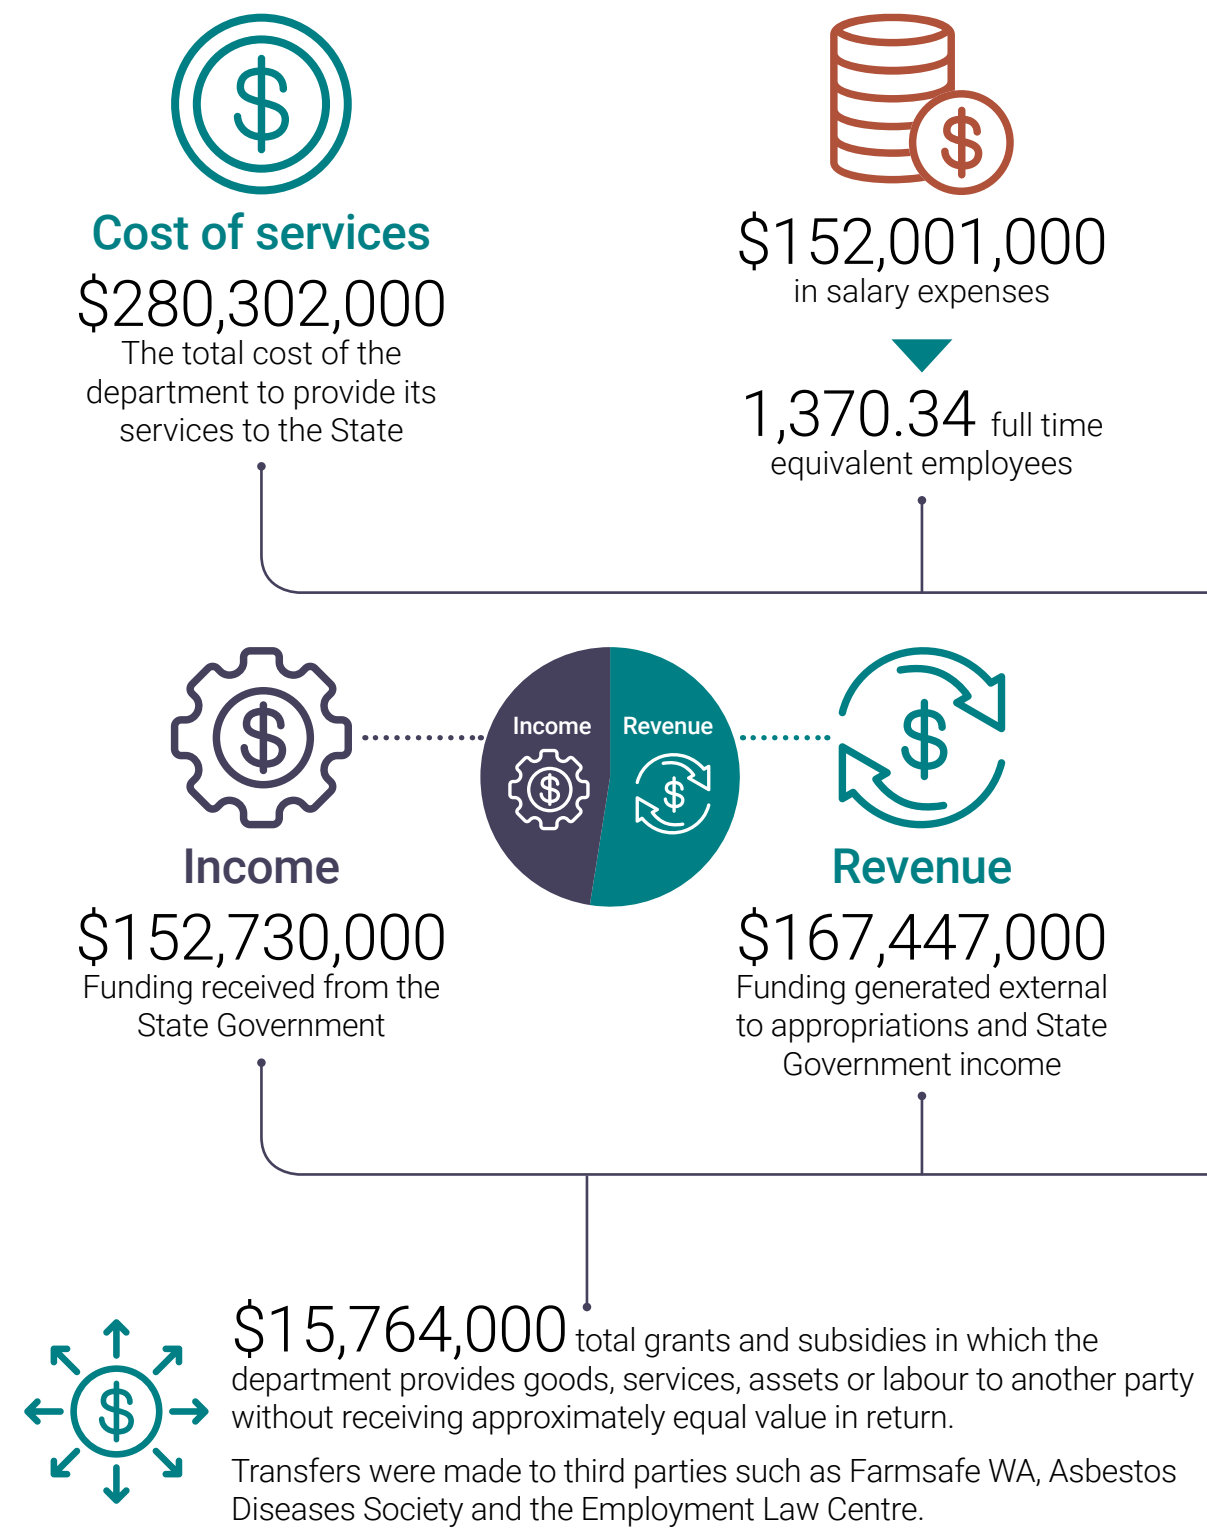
Cost of services

$280,302,000

The total cost of the department to provide its services to the State

$152,001,000

in salary expenses

1,370.34 full time equivalent employees

Income

Revenue

Income

$152,730,000

Funding received from the State Government

Revenue

$167,447,000

Funding generated external to appropriations and State Government income

$15,764,000 total grants and subsidies in which the department provides goods, services, assets or labour to another party without receiving approximately equal value in return.

Transfers were made to third parties such as Farmsafe WA, Asbestos Diseases Society and the Employment Law Centre.